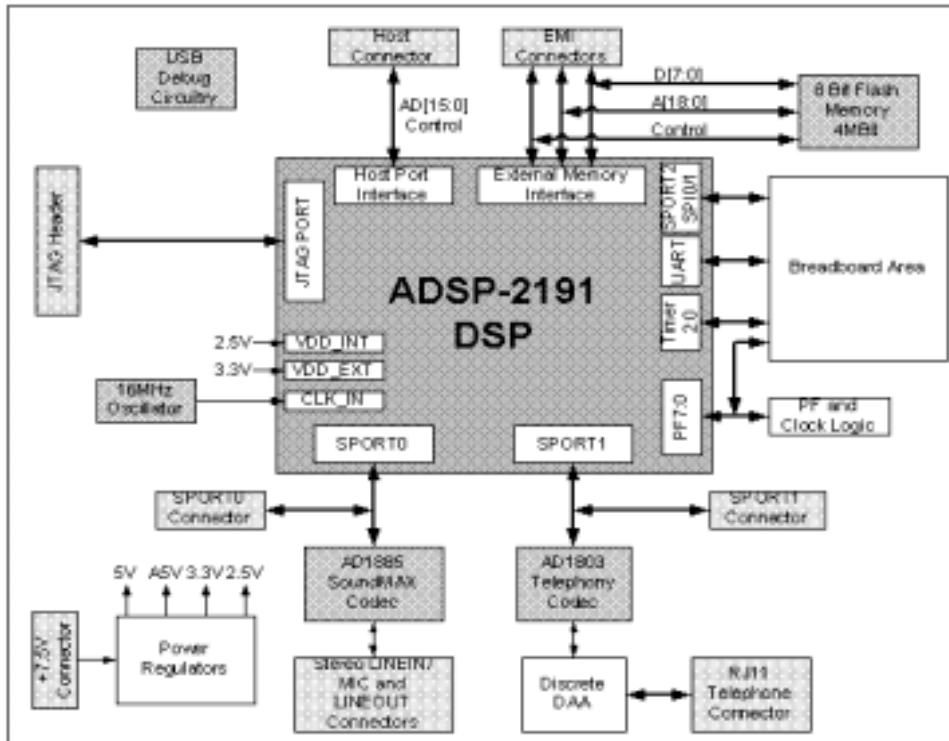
USB Debug Circuitry

Host Connector

EMI Connectors

AD[15:0] Control

D[7:0]

A[18:0]

Control

8 Bit Flash Memory 4MBit

JTAG Header

Host Port Interface

External Memory Interface

JTAG PORT

SPORT2 SPI0/1

UART

Timer 2:0

PF7:0

Breadboard Area

PF and Clock Logic

ADSP-2191 DSP

2.5V

VDD_INT

3.3V

VDD_EXT

16MHz Oscillator

CLK_IN

SPORT0

SPORT1

SPORT0 Connector

SPORT1 Connector

5V A5V 3.3V 2.5V

AD1885 SoundMAX Codec

AD1803 Telephony Codec

+7.5V Connector

Power Regulators

Stereo LINEIN/ MIC and LINEOUT Connectors

Discrete DAA

RJ11 Telephone Connector